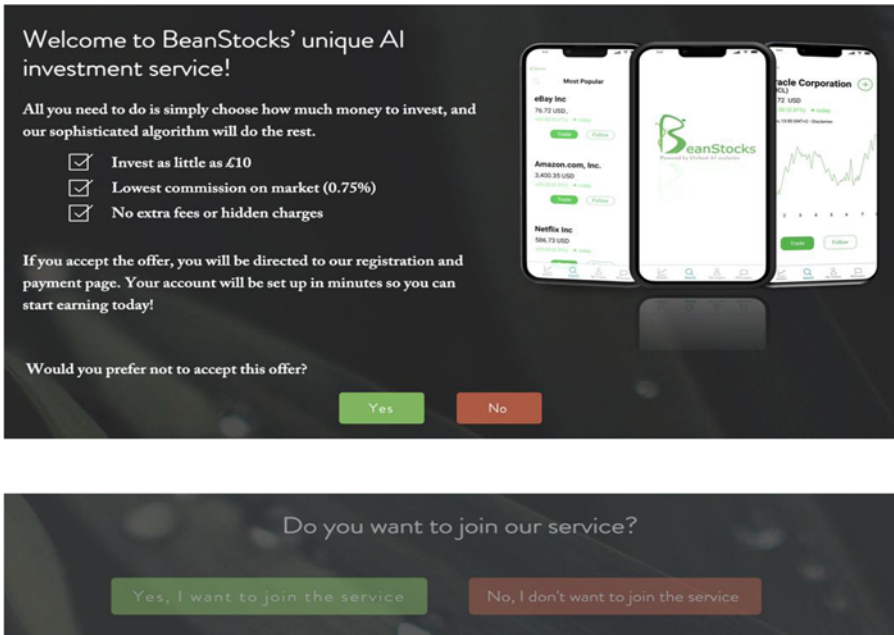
Welcome to BeanStocks' unique AI investment service!

All you need to do is simply choose how much money to invest, and our sophisticated algorithm will do the rest.

Invest as little as £10

Lowest commission on market (0.75%)

No extra fees or hidden charges

If you accept the offer, you will be directed to our registration and payment page. Your account will be set up in minutes so you can start earning today!

Most Popular

eBay Inc
76.72 USD

Trade Follow

Amazon.com, Inc.
3,400.35 USD

Trade Follow

Netflix Inc
586.73 USD

BeanStocks

racle Corporation
CL)
72 USD

Trade Follow

Would you prefer not to accept this offer?

Yes No

Do you want to join our service?

Yes, I want to join the service No, I don't want to join the service